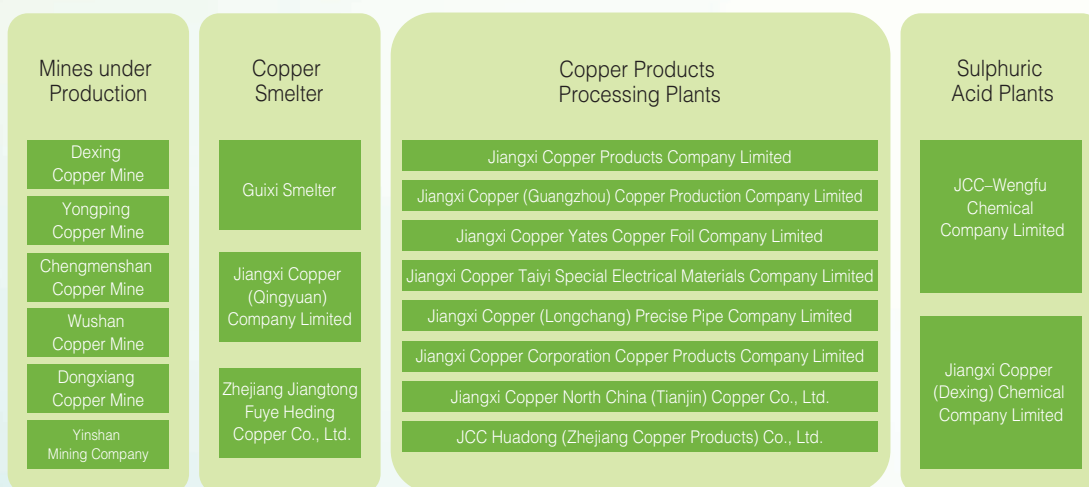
Mines under Production

Dexing Copper Mine

Yongping Copper Mine

Chengmenshan Copper Mine

Wushan Copper Mine

Dongxiang Copper Mine

Yinshan Mining Company

Copper Smelter

Guixi Smelter

Jiangxi Copper (Qingyuan) Company Limited

Zhejiang Jiangtong Fuye Heding Copper Co., Ltd.

Copper Products Processing Plants

Jiangxi Copper Products Company Limited

Jiangxi Copper (Guangzhou) Copper Production Company Limited

Jiangxi Copper Yates Copper Foil Company Limited

Jiangxi Copper Taiyi Special Electrical Materials Company Limited

Jiangxi Copper (Longchang) Precise Pipe Company Limited

Jiangxi Copper Corporation Copper Products Company Limited

Jiangxi Copper North China (Tianjin) Copper Co., Ltd.

JCC Huadong (Zhejiang Copper Products) Co., Ltd.

Sulphuric Acid Plants

JCC–Wengfu Chemical Company Limited

Jiangxi Copper (Dexing) Chemical Company Limited